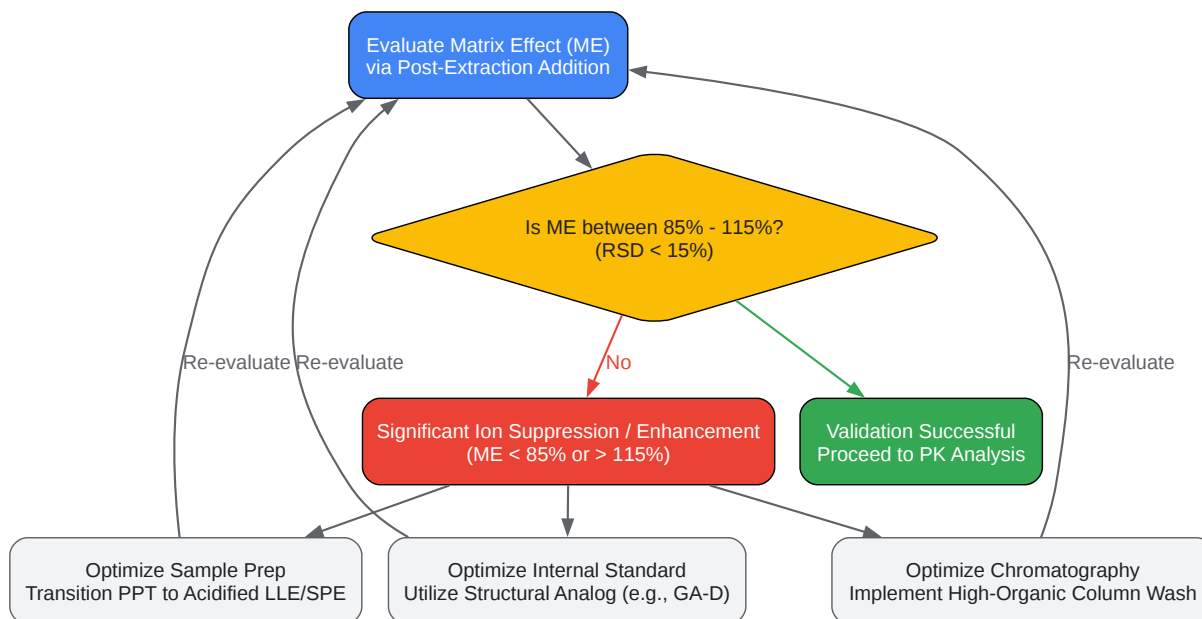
Evaluate Matrix Effect (ME)
via Post-Extraction Addition

Is ME between 85% - 115%?
(RSD < 15%)

No

Significant Ion Suppression / Enhancement
(ME < 85% or > 115%)

Validation Successful
Proceed to PK Analysis

Re-evaluate

Re-evaluate

Re-evaluate

Optimize Sample Prep
Transition PPT to Acidified LLE/SPE

Optimize Internal Standard
Utilize Structural Analog (e.g., GA-D)

Optimize Chromatography
Implement High-Organic Column Wash